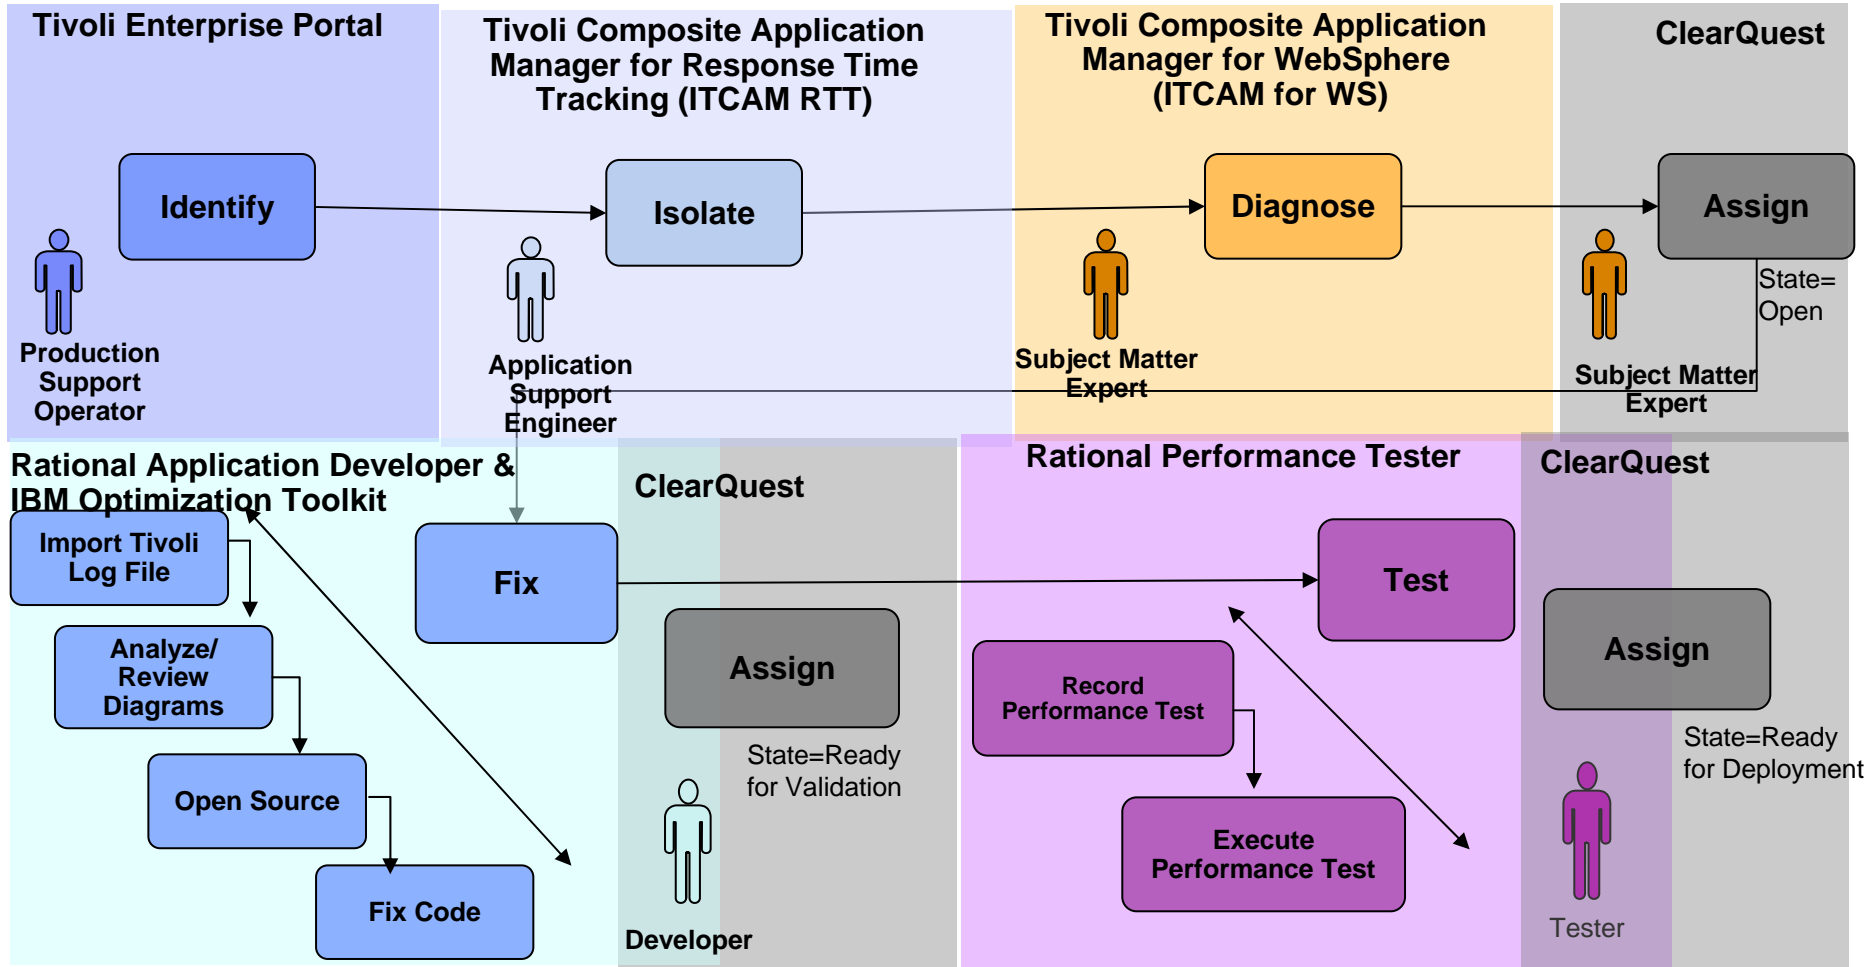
Tivoli Enterprise Portal

Tivoli Composite Application Manager for Response Time Tracking (ITCAM RTT)

Tivoli Composite Application Manager for WebSphere (ITCAM for WS)

ClearQuest

Identify

Isolate

Diagnose

Assign

State= Open

Production Support Operator

Application Support Engineer

Subject Matter Expert

Subject Matter Expert

Rational Application Developer & IBM Optimization Toolkit

ClearQuest

Rational Performance Tester

ClearQuest

Import Tivoli Log File

Fix

Test

Analyze/ Review Diagrams

Assign

Assign

Record Performance Test

State=Ready for Validation

State=Ready for Deployment

Open Source

Execute Performance Test

Fix Code

Developer

Tester